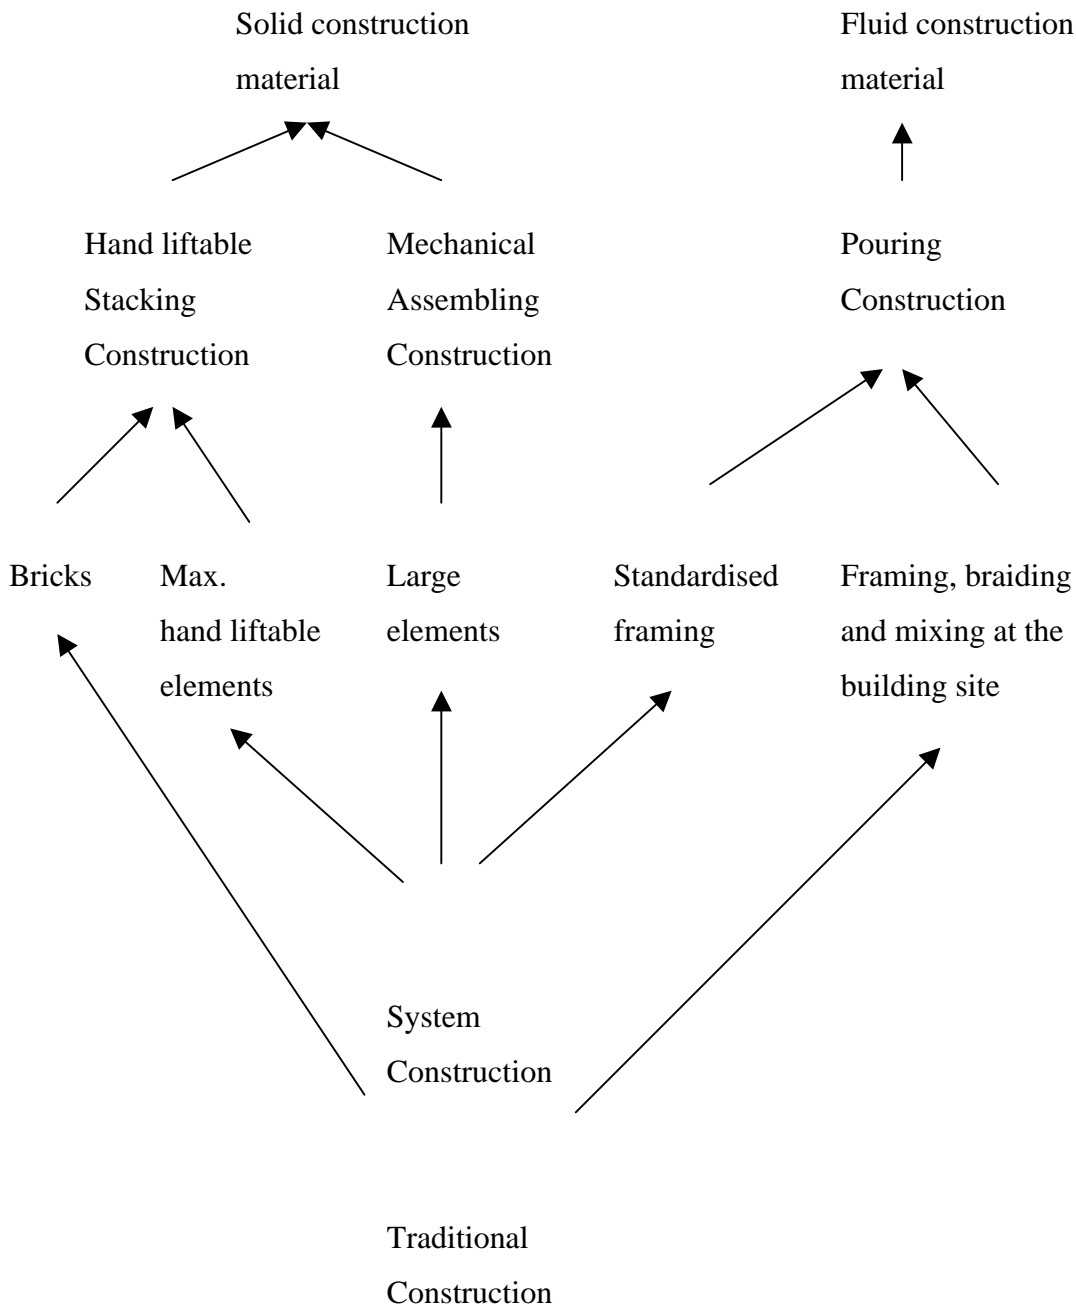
Solid construction material

Fluid construction material

Hand liftable Stacking Construction

Mechanical Assembling Construction

Pouring Construction

Bricks

Max. hand liftable elements

Large elements

Standardised framing

Framing, braiding and mixing at the building site

System Construction

Traditional Construction